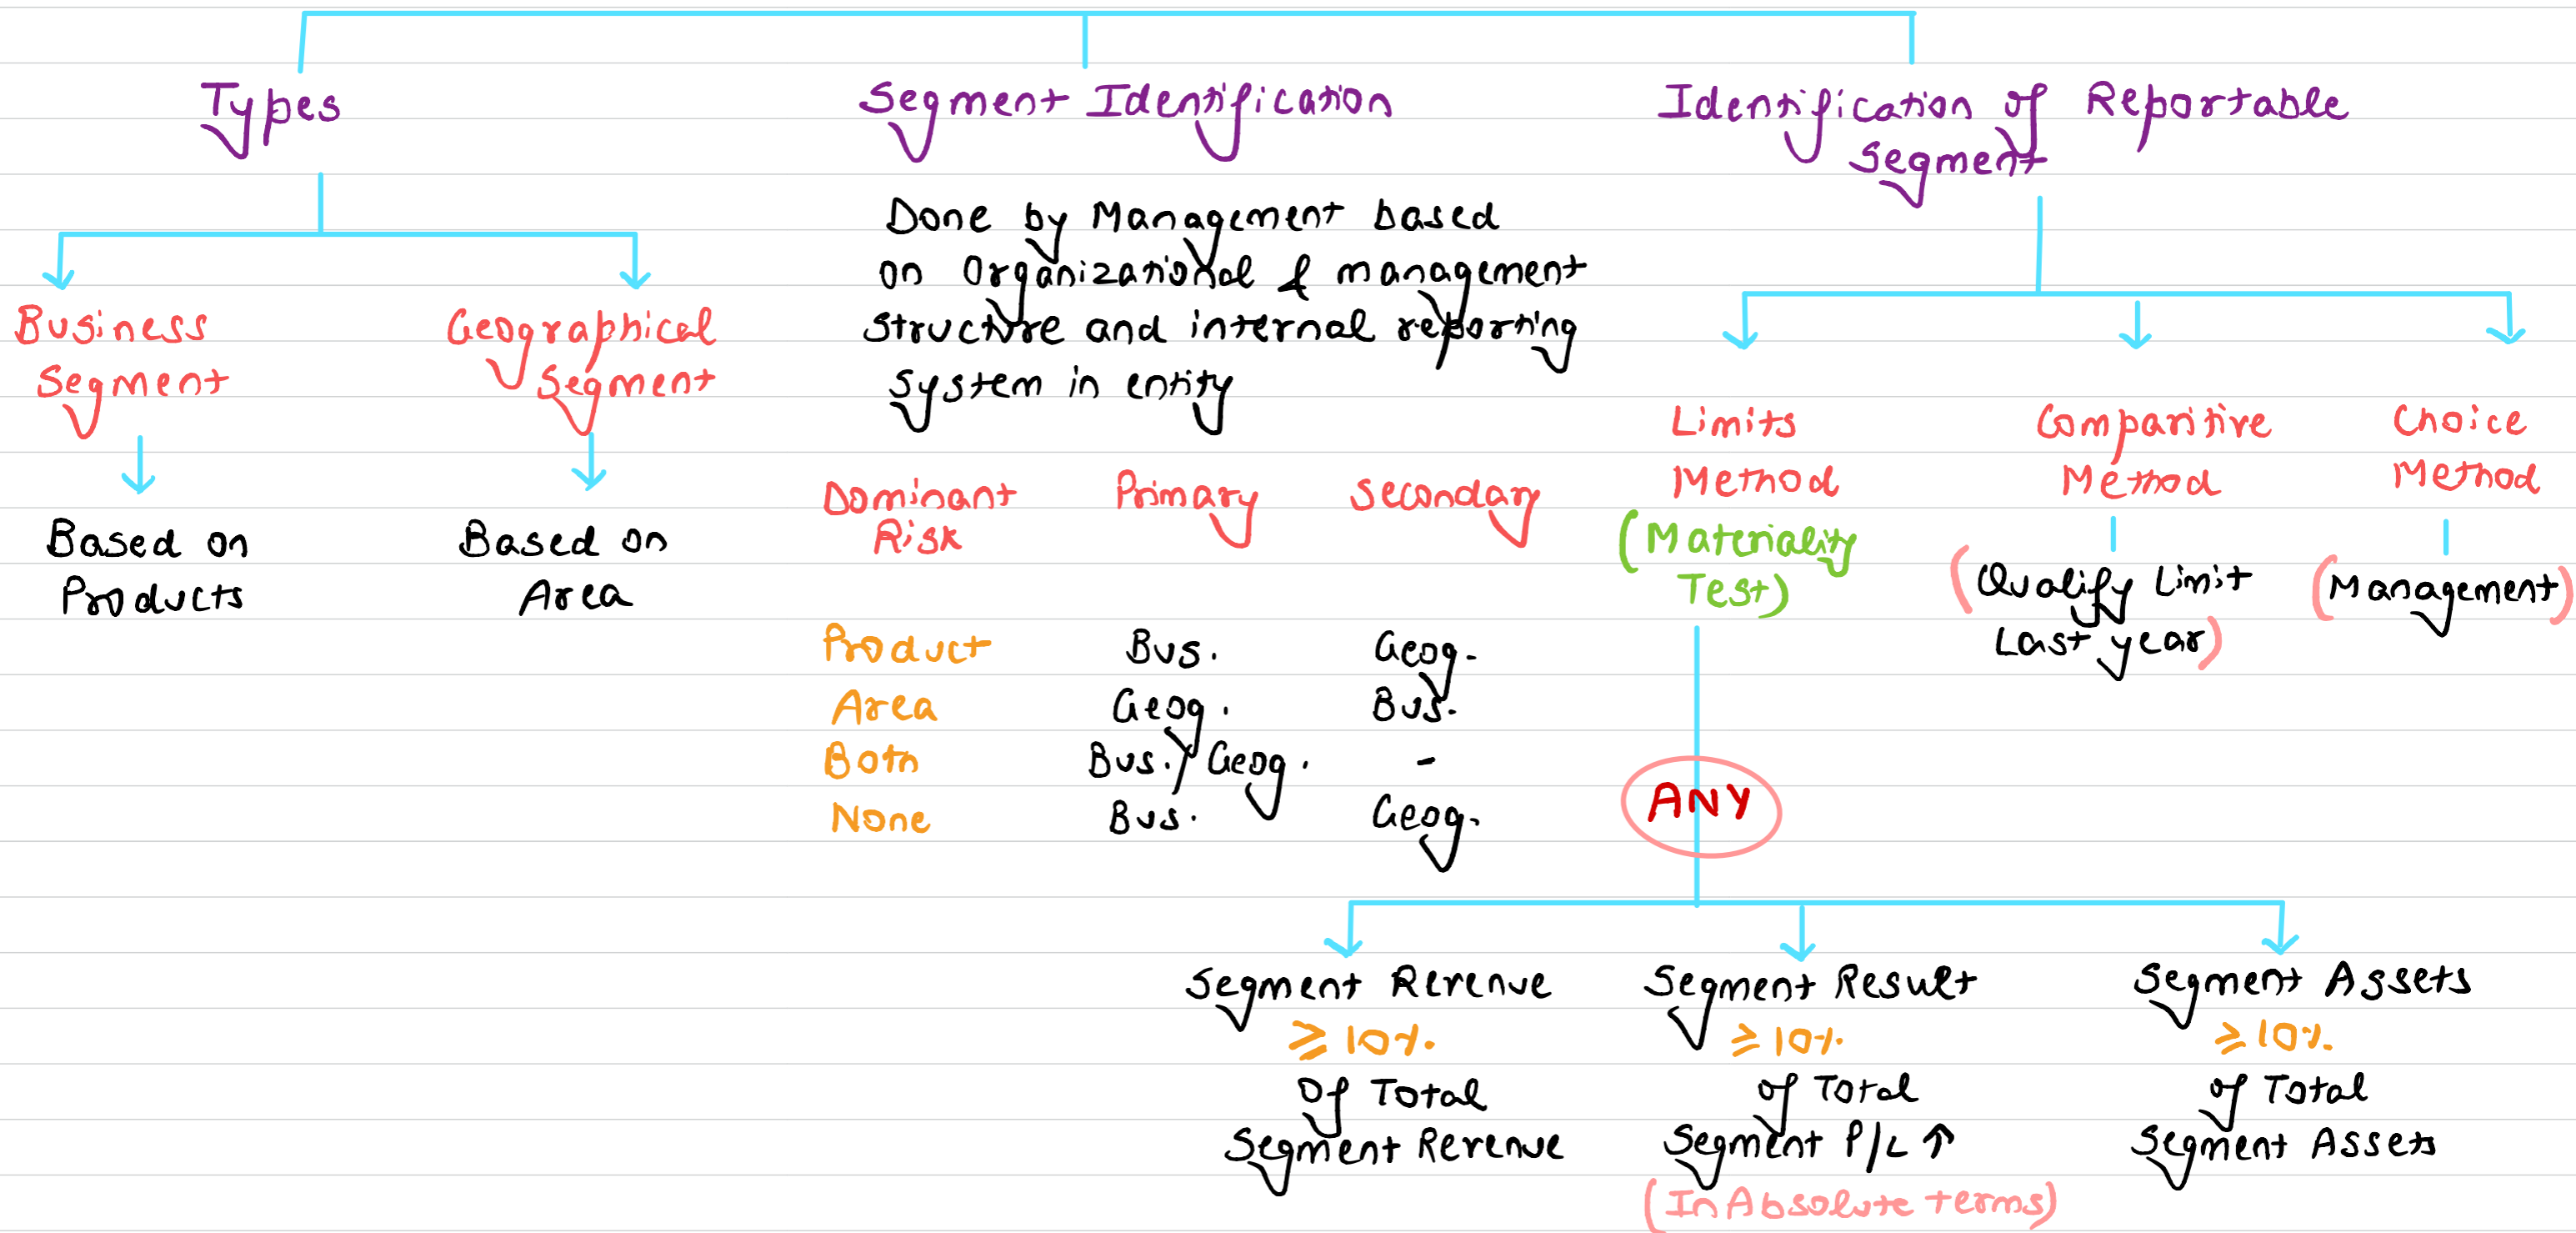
Types

Business Segment

Based on Products

Geographical Segment

Based on Area

Segment Identification

Done by Management based on Organizational & management structure and internal reporting system in entity

| Dominant Risk | Primary | Secondary |
|---|---|---|
| Product | Bus. | Geog. |
| Area | Geog. | Bus. |
| Both | Bus./Geog. | - |
| None | Bus. | Geog. |

Identification of Reportable Segment

Limits Method (Materiality Test)

Comparitive Method (Qualify Limit Last year)

Choice Method (Management)

ANY

Segment Revenue $\geq 10\%$ Of Total Segment Revenue

Segment Result $\geq 10\%$ of Total Segment P/L ↑ (In Absolute terms)

Segment Assets $\geq 10\%$ of Total Segment Assets